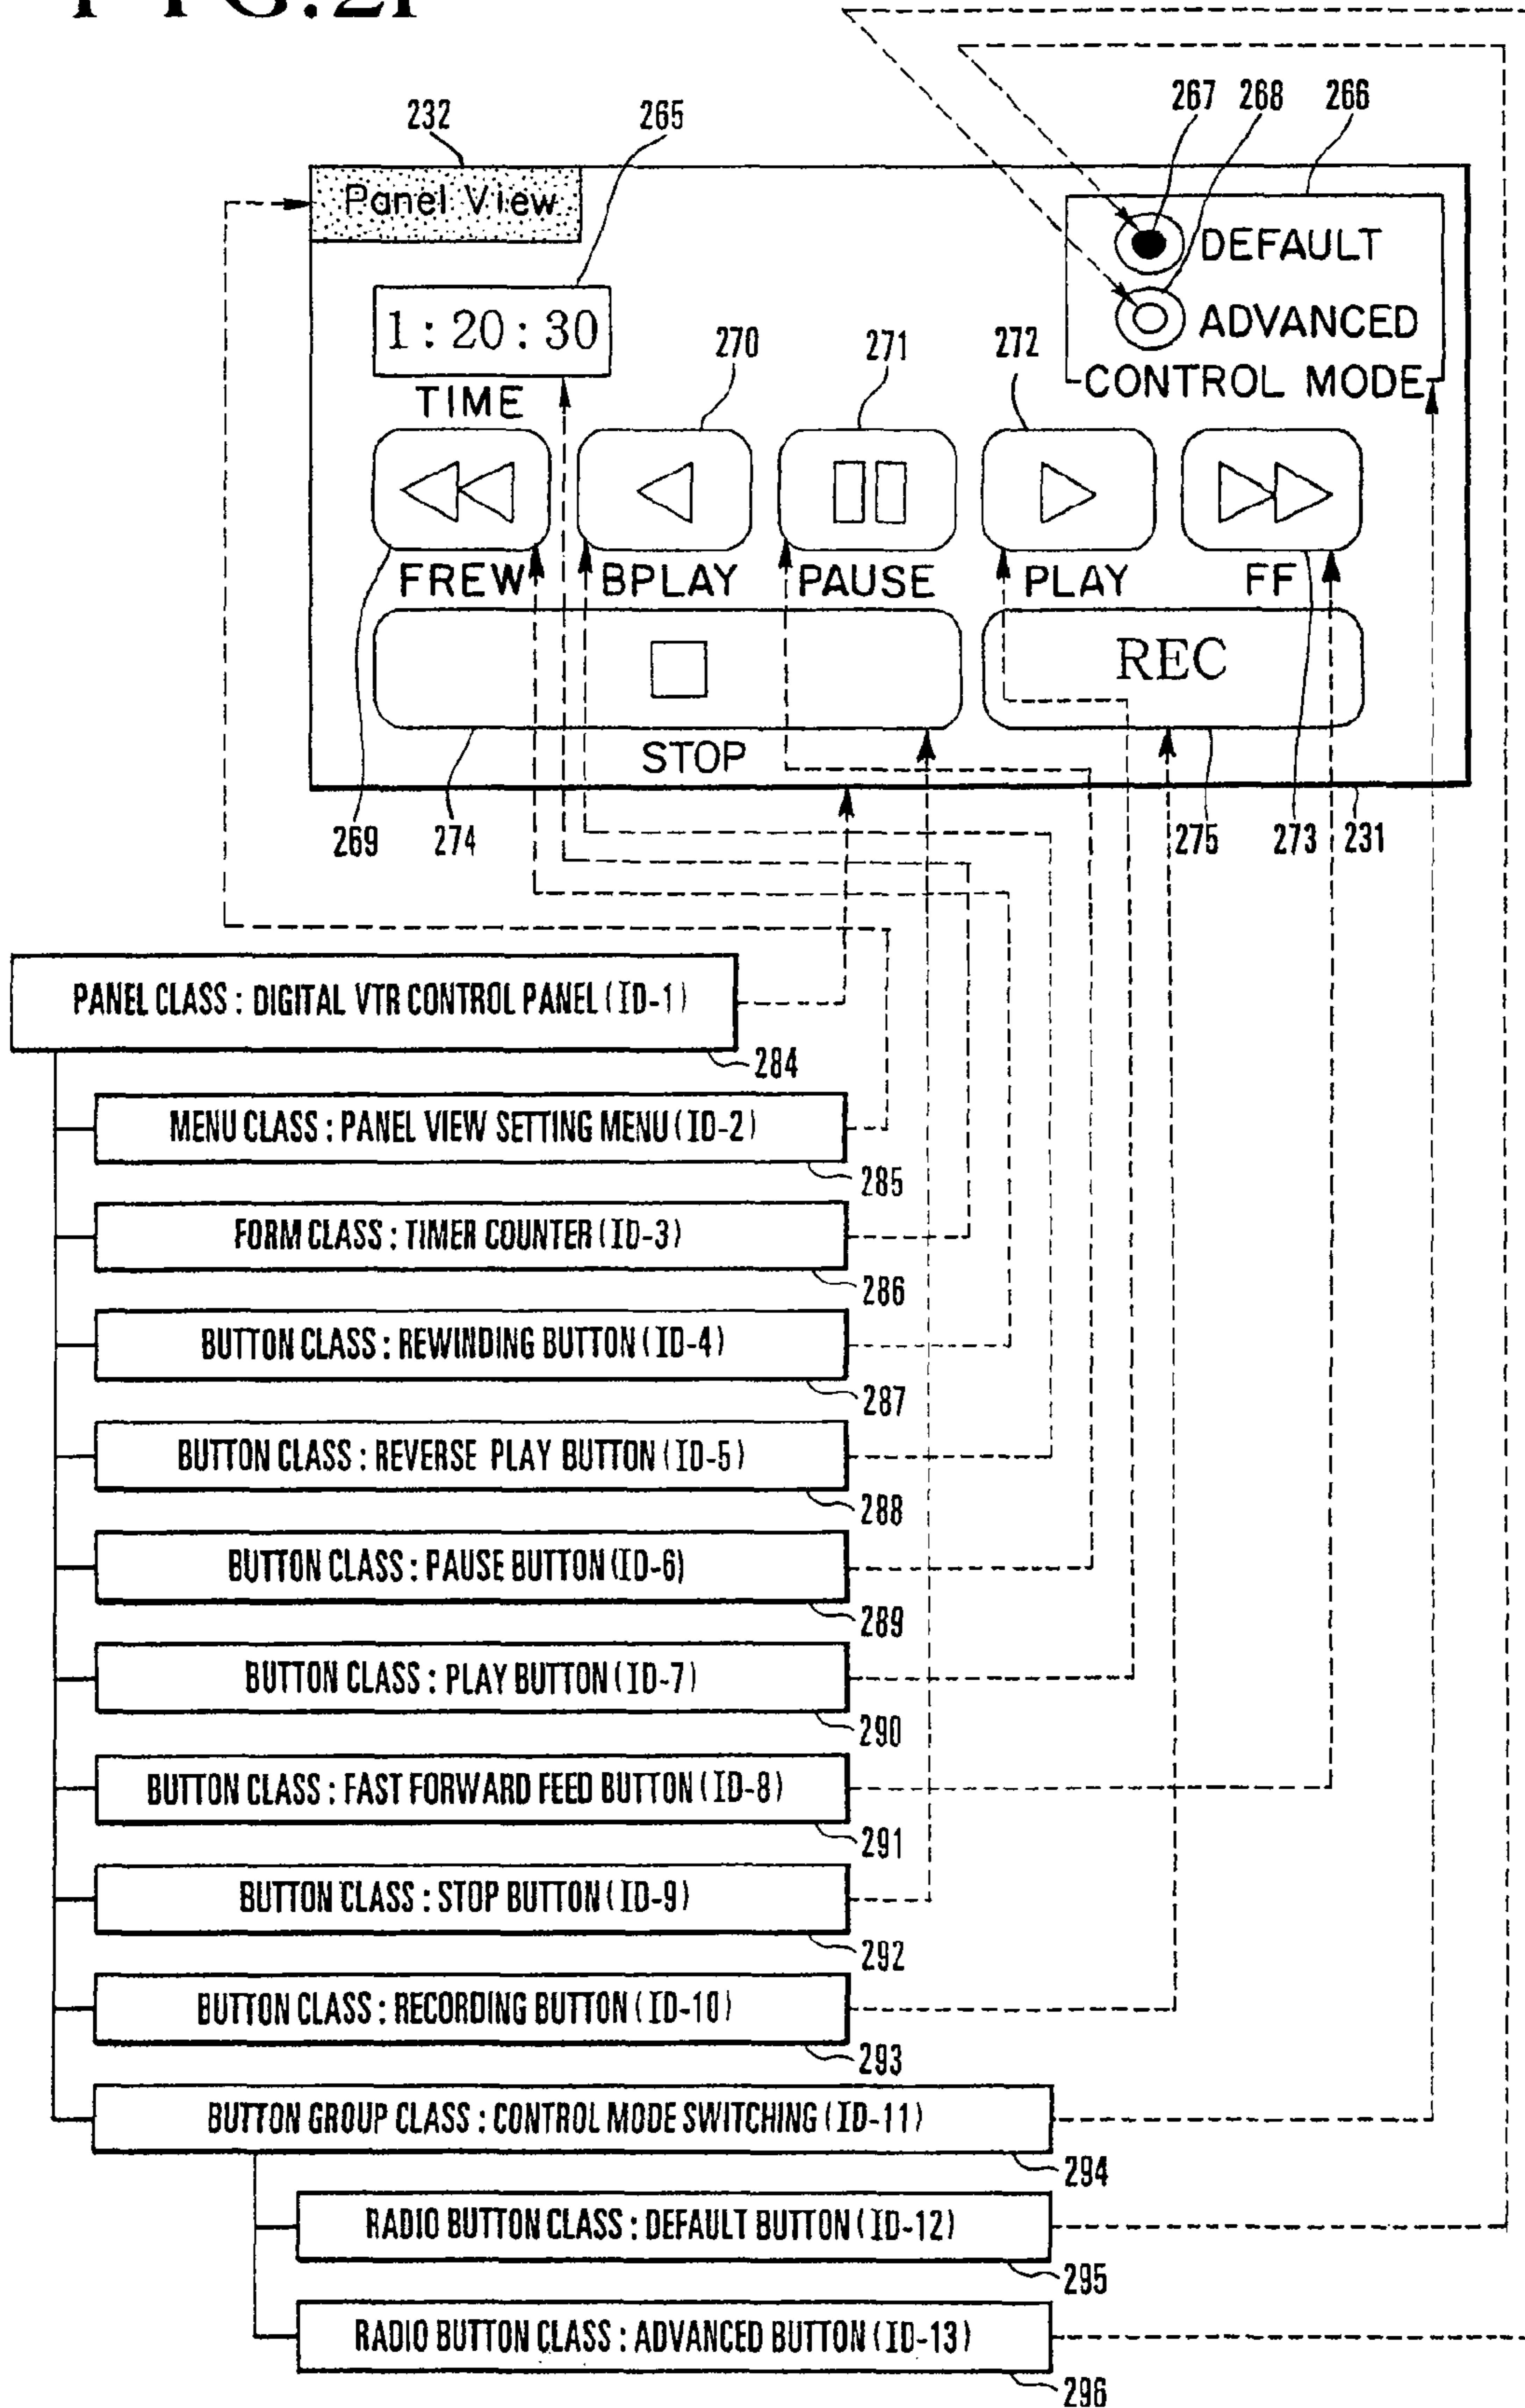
FIG.2I

232
265
267 268 266
Panel View
DEFAULT
ADVANCED
CONTROL MODE
1 : 20 : 30
TIME
270
271
272
FREW
BPLAY
PAUSE
PLAY
FF
REC
STOP
269 274
275 273 231

PANEL CLASS : DIGITAL VTR CONTROL PANEL (ID-1)
284
MENU CLASS : PANEL VIEW SETTING MENU (ID-2)
285
FORM CLASS : TIMER COUNTER (ID-3)
286
BUTTON CLASS : REWINDING BUTTON (ID-4)
287
BUTTON CLASS : REVERSE PLAY BUTTON (ID-5)
288
BUTTON CLASS : PAUSE BUTTON (ID-6)
289
BUTTON CLASS : PLAY BUTTON (ID-7)
290
BUTTON CLASS : FAST FORWARD FEED BUTTON (ID-8)
291
BUTTON CLASS : STOP BUTTON (ID-9)
292
BUTTON CLASS : RECORDING BUTTON (ID-10)
293
BUTTON GROUP CLASS : CONTROL MODE SWITCHING (ID-11)
294
RADIO BUTTON CLASS : DEFAULT BUTTON (ID-12)
295
RADIO BUTTON CLASS : ADVANCED BUTTON (ID-13)
296